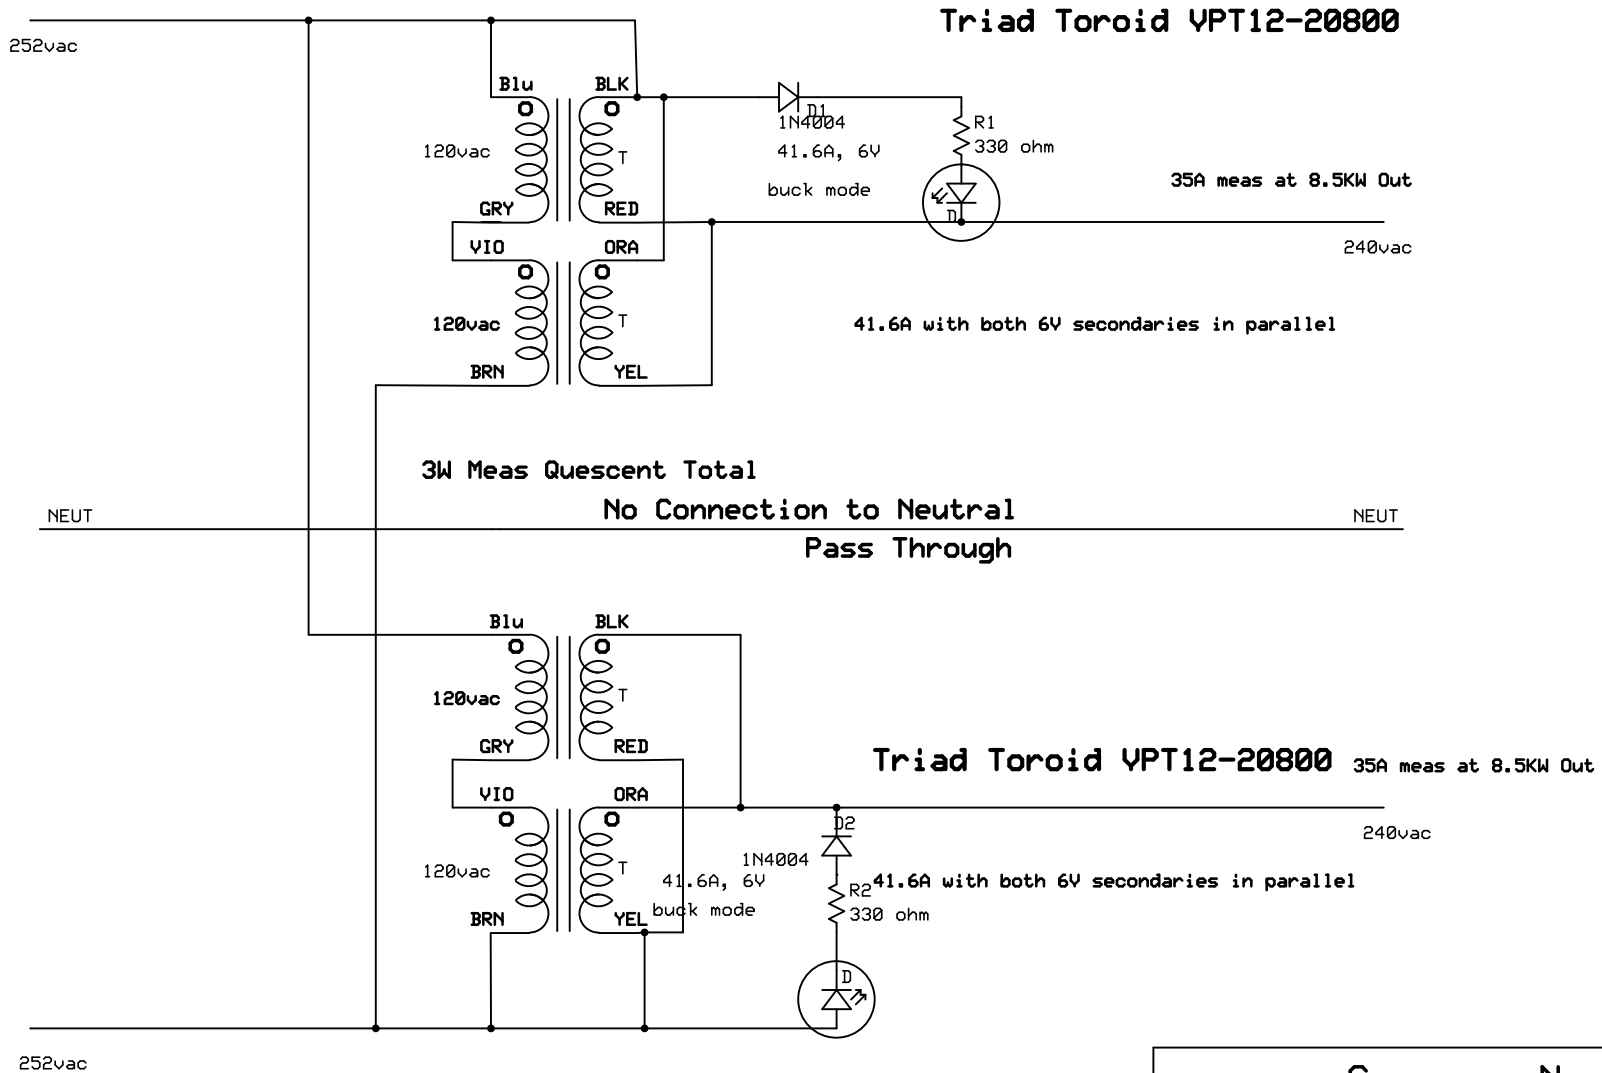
252vac

Triad Toroid VPT12-20800

Blu BLK
O O
120vac
T
GRY RED
VIO ORA
O O
120vac
T
BRN YEL

D1
1N4004
41.6A, 6V
buck mode

R1
330 ohm
D

35A meas at 8.5KW Out

240vac

41.6A with both 6V secondaries in parallel

3W Meas Quescent Total

NEUT

No Connection to Neutral

Pass Through

NEUT

Blu BLK
O O
120vac
T
GRY RED
VIO ORA
O O
120vac
T
BRN YEL

Triad Toroid VPT12-20800 35A meas at 8.5KW Out

240vac

D2
1N4004
41.6A, 6V
buck mode

R2
330 ohm
41.6A with both 6V secondaries in parallel

D

252vac